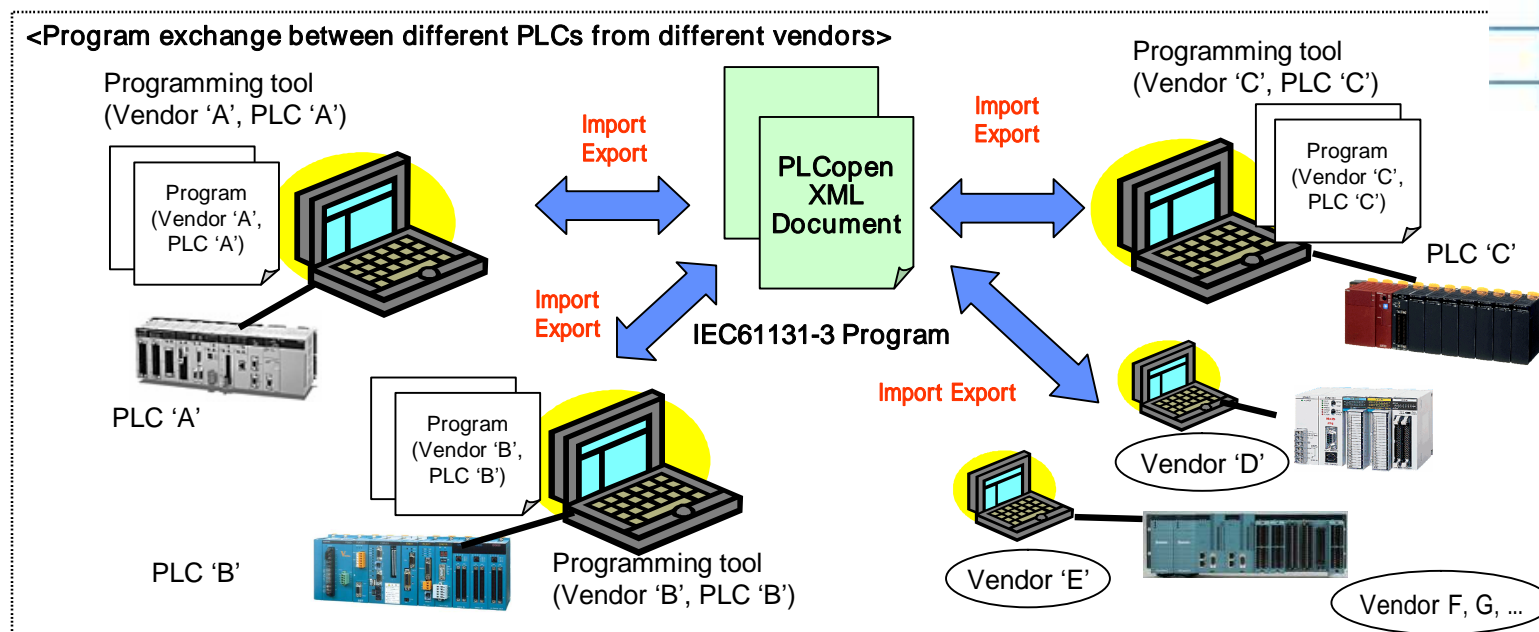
<Program exchange between different PLCs from different vendors>

Programming tool
(Vendor ‘A’, PLC ‘A’)

Program
(Vendor ‘A’,
PLC ‘A’)

PLC ‘A’

Import
Export

PLCopen
XML
Document

Import
Export

Programming tool
(Vendor ‘C’, PLC ‘C’)

Program
(Vendor ‘C’,
PLC ‘C’)

PLC ‘C’

Import
Export

IEC61131-3 Program

Import Export

Program
(Vendor ‘B’,
PLC ‘B’)

PLC ‘B’

Programming tool
(Vendor ‘B’, PLC ‘B’)

Vendor ‘D’

Vendor ‘E’

Vendor F, G, ...